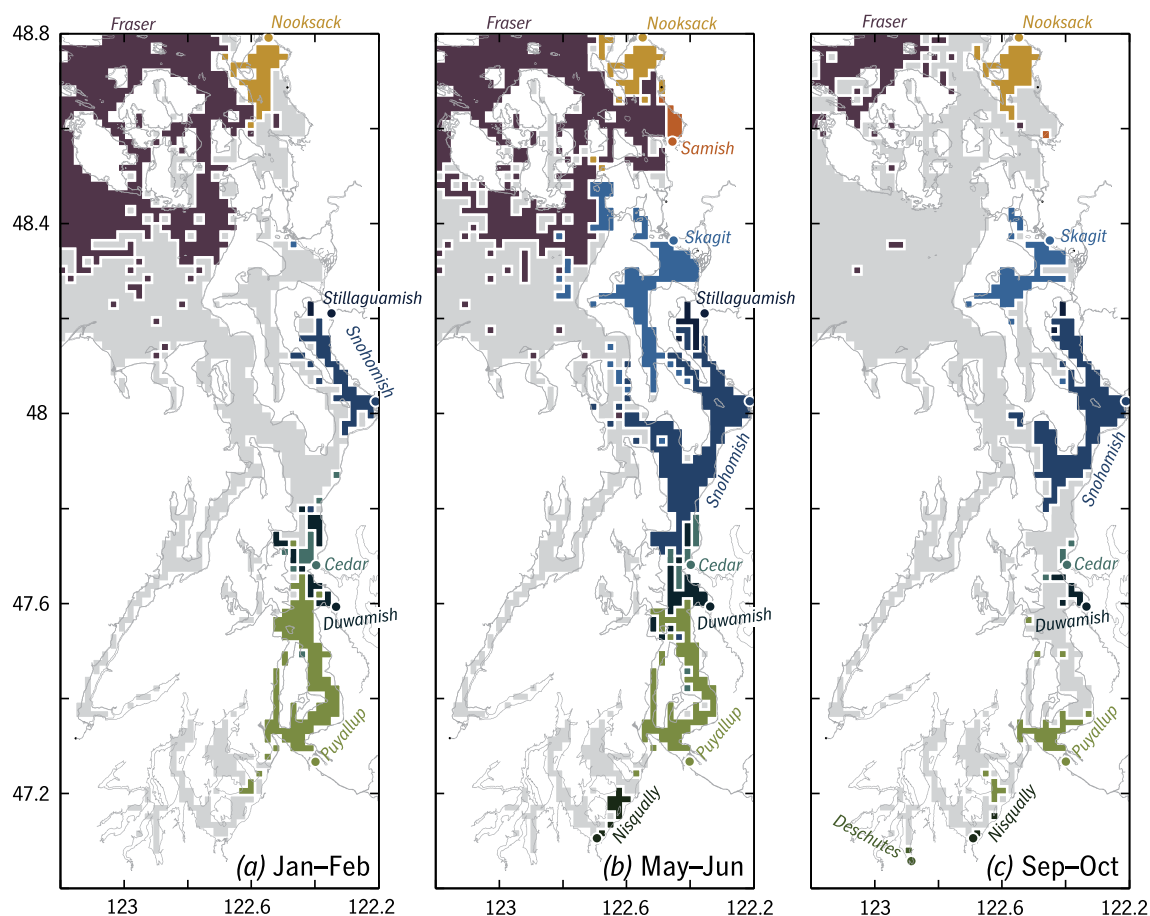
Fraser
Nooksack
48.8
48.4
Stillaguamish
Snohomish
48
Cedar
47.6
Duwamish
Puyallup
47.2
(a) Jan–Feb
123
122.6
122.2

Fraser
Nooksack
Samish
Skagit
Stillaguamish
Snohomish
Cedar
Duwamish
Puyallup
Nisqually
(b) May–Jun
123
122.6
122.2

Fraser
Nooksack
Skagit
Snohomish
Cedar
Duwamish
Puyallup
Deschutes
Nisqually
(c) Sep–Oct
123
122.6
122.2